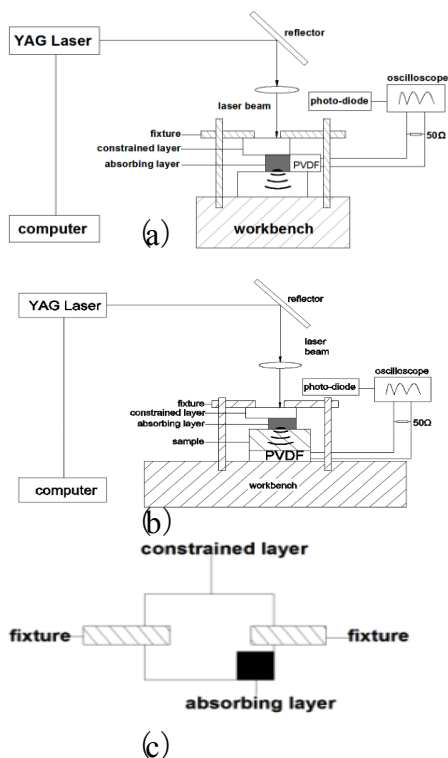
YAG Laser

reflector

laser beam

oscilloscope

photo-diode

fixture

constrained layer

absorbing layer

PVDF

50Ω

computer

(a)

workbench

YAG Laser

reflector

laser beam

oscilloscope

photo-diode

fixture

constrained layer

absorbing layer

sample

PVDF

50Ω

computer

workbench

(b)

constrained layer

fixture

fixture

absorbing layer

(c)